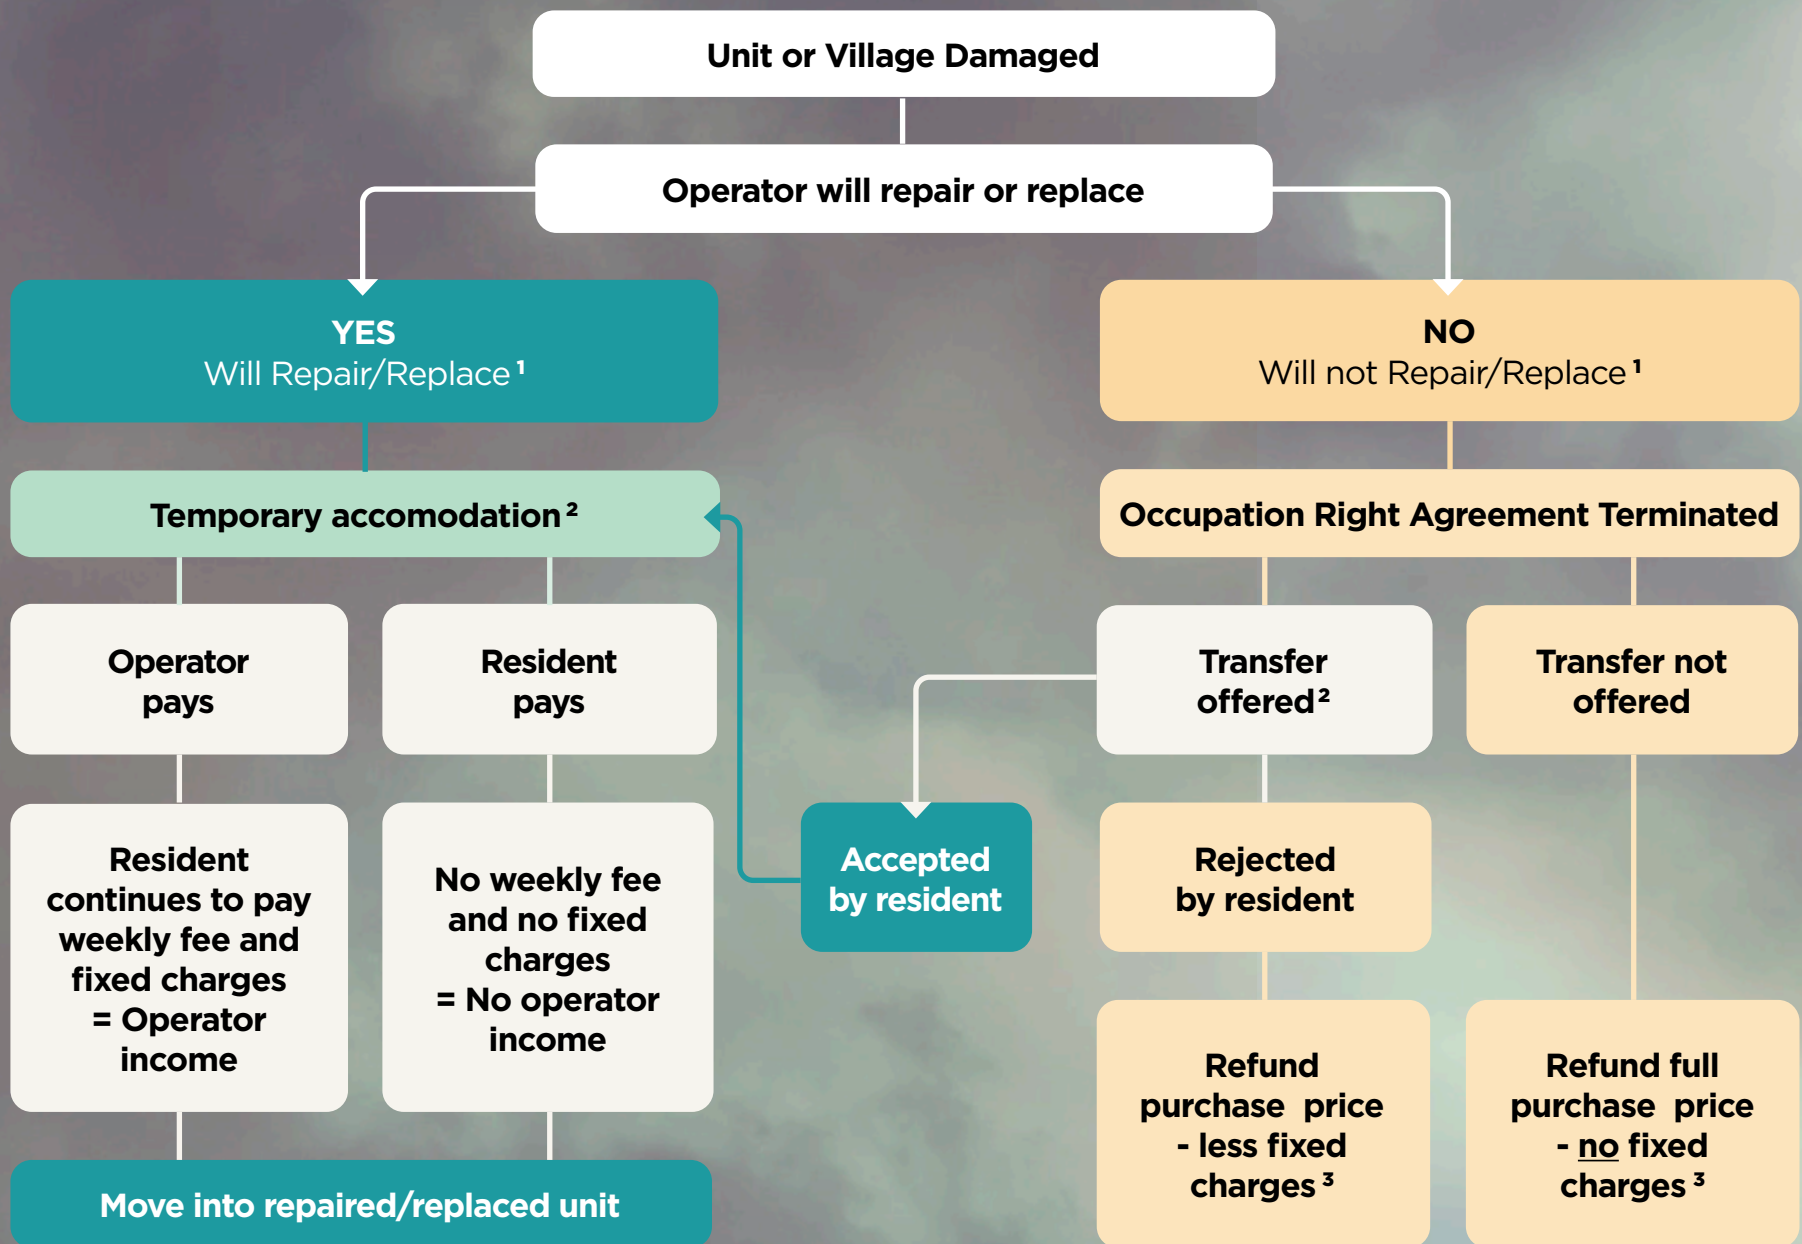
Unit or Village Damaged

Operator will repair or replace

YES
Will Repair/Replace $^1$

NO
Will not Repair/Replace $^1$

Temporary accomodation $^2$

Occupation Right Agreement Terminated

Operator pays

Resident pays

Transfer offered $^2$

Transfer not offered

Resident continues to pay weekly fee and fixed charges = Operator income

No weekly fee and no fixed charges = No operator income

Accepted by resident

Rejected by resident

Refund purchase price - less fixed charges $^3$

Refund full purchase price - no fixed charges $^3$

Move into repaired/replaced unit